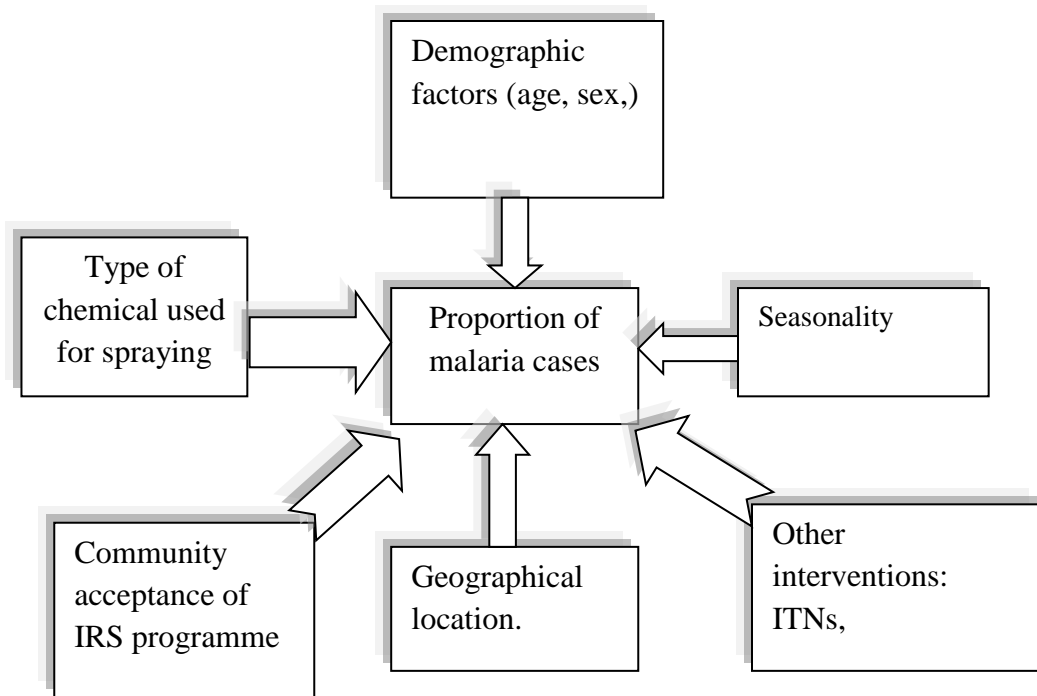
Demographic factors (age, sex,)

Type of chemical used for spraying

Proportion of malaria cases

Seasonality

Community acceptance of IRS programme

Geographical location.

Other interventions: ITNs,